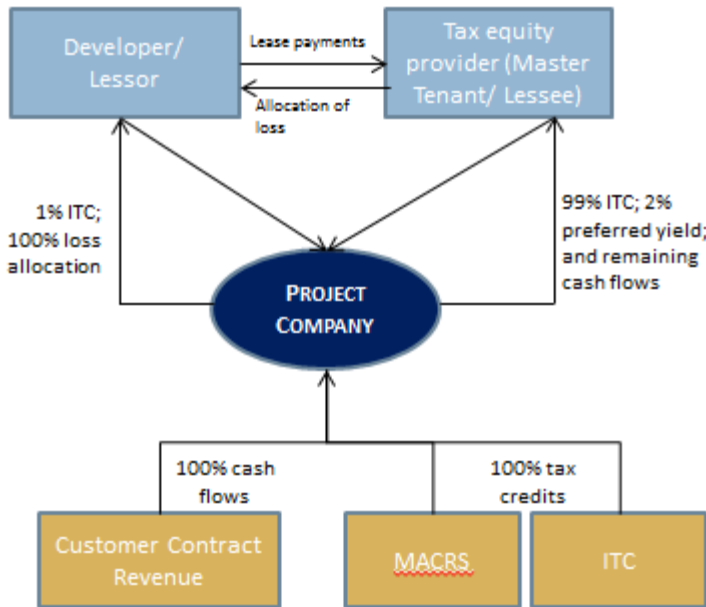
Developer/ Lessor

Lease payments

Allocation of loss

Tax equity provider (Master Tenant/ Lessee)

1% ITC; 100% loss allocation

99% ITC; 2% preferred yield; and remaining cash flows

PROJECT COMPANY

100% cash flows

100% tax credits

Customer Contract Revenue

MACRS

ITC